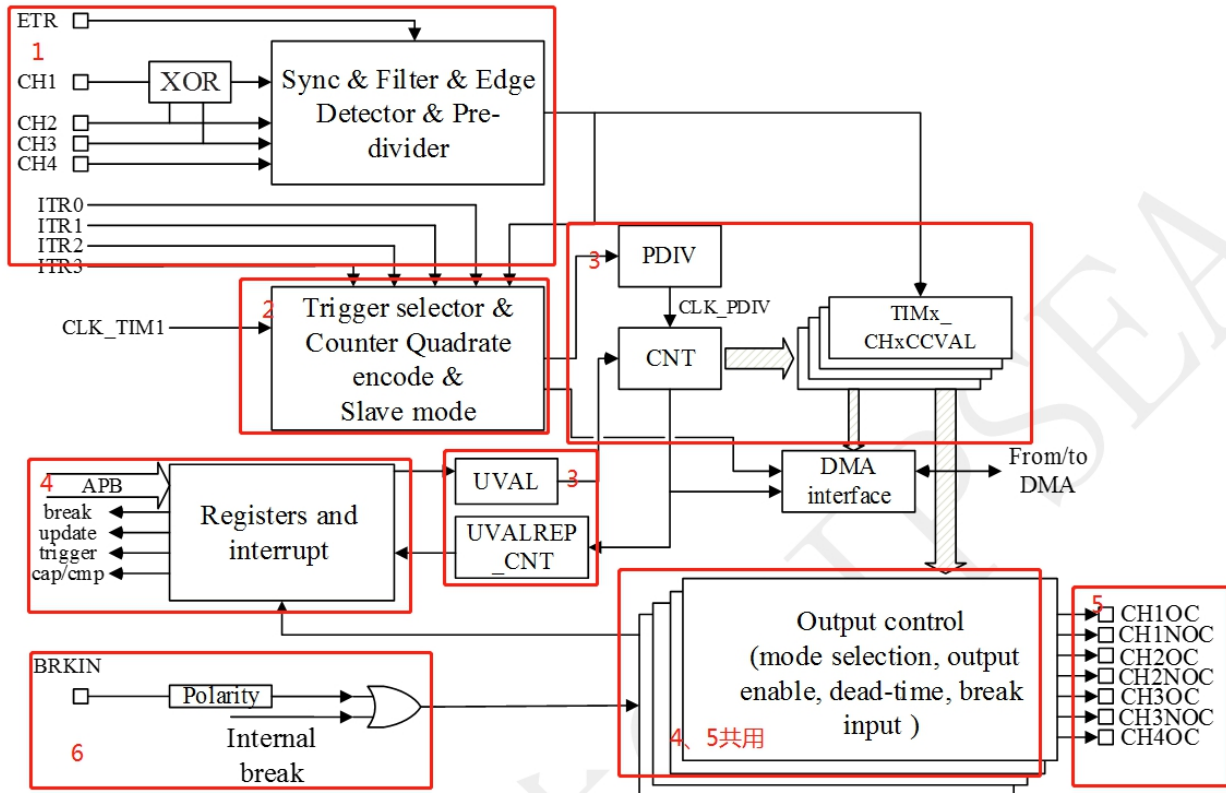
ETR
1
CH1
XOR
CH2
CH3
CH4
Sync & Filter & Edge Detector & Pre-divider
ITR0
ITR1
ITR2
ITR3
3
PDIV
CLK_PDIV
CLK_TIM1
2
Trigger selector & Counter Quadrate encode & Slave mode
CNT
TIMx_ CHxCCVAL
4
APB
break
update
trigger
cap/cmp
Registers and interrupt
UVAL
3
UVALREP _CNT
DMA interface
From/to DMA
5
CH1OC
CH1NOC
CH2OC
CH2NOC
CH3OC
CH3NOC
CH4OC
Output control (mode selection, output enable, dead-time, break input )
4、5共用
BRKIN
Polarity
Internal break
6